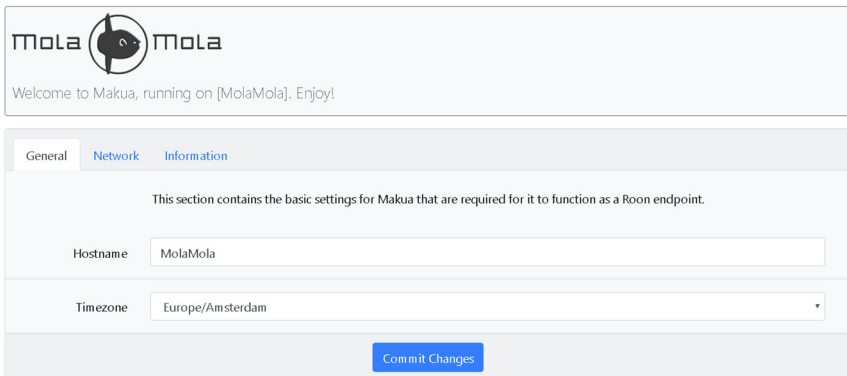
Mola Mola

Welcome to Makua, running on [MolaMola]. Enjoy!

General Network Information

This section contains the basic settings for Makua that are required for it to function as a Roon endpoint.

Hostname MolaMola

Timezone Europe/Amsterdam

Commit Changes